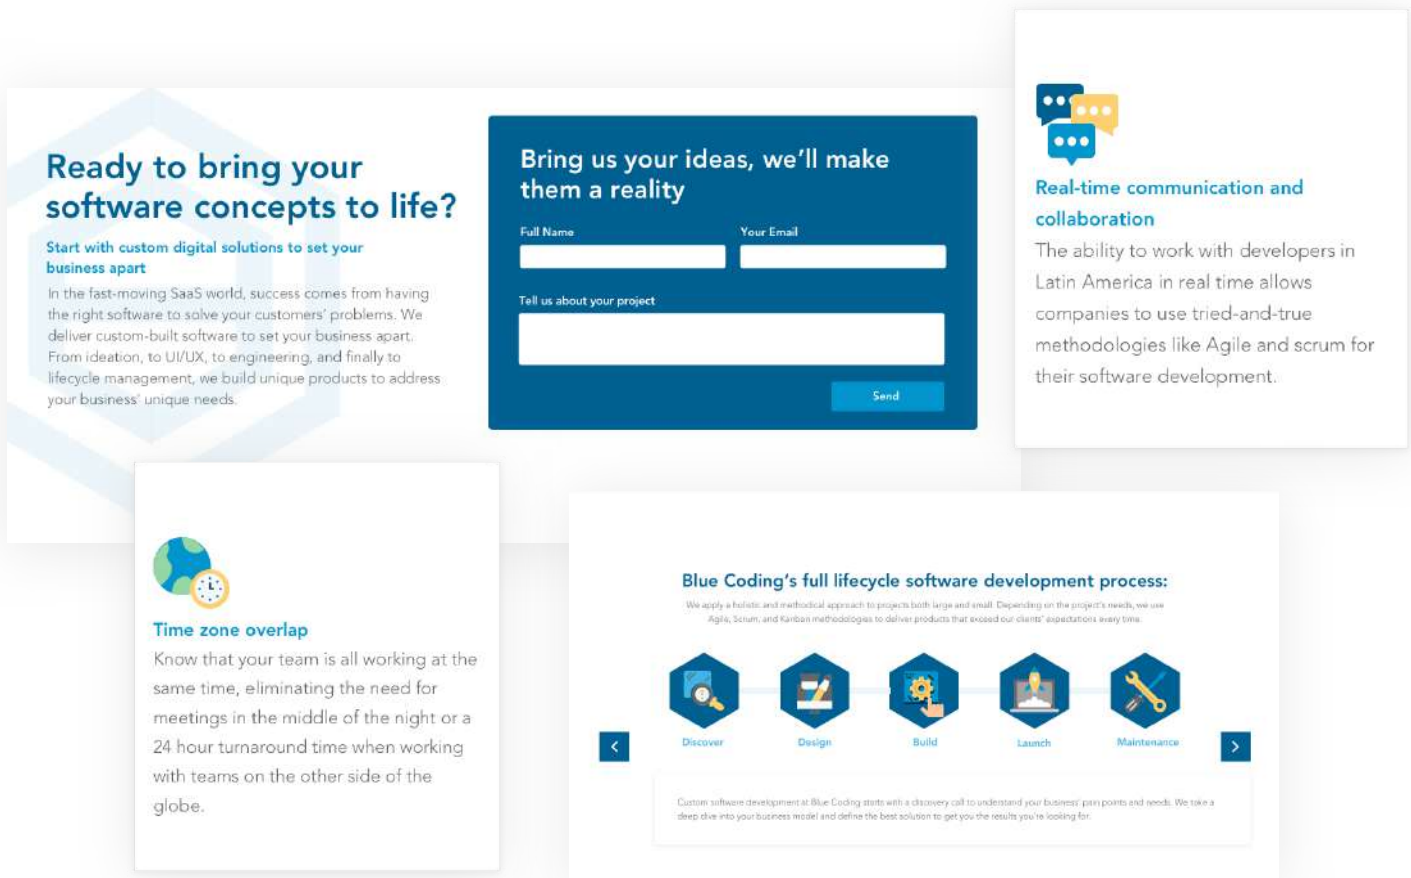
Ready to bring your software concepts to life?

Start with custom digital solutions to set your business apart

In the fast-moving SaaS world, success comes from having the right software to solve your customers' problems. We deliver custom-built software to set your business apart. From ideation, to UI/UX, to engineering, and finally to lifecycle management, we build unique products to address your business' unique needs.

Bring us your ideas, we'll make them a reality

Full Name

Your Email

Tell us about your project

Send

Real-time communication and collaboration

The ability to work with developers in Latin America in real time allows companies to use tried-and-true methodologies like Agile and scrum for their software development.

Time zone overlap

Know that your team is all working at the same time, eliminating the need for meetings in the middle of the night or a 24 hour turnaround time when working with teams on the other side of the globe.

Blue Coding's full lifecycle software development process:

We apply a holistic and methodical approach to projects both large and small. Depending on the project's needs, we use Agile, Scrum, and Kanban methodologies to deliver products that exceed our clients' expectations every time.

Discover

Design

Build

Launch

Maintenance

Custom software development at Blue Coding starts with a discovery call to understand your business' pain points and needs. We take a deep dive into your business model and define the best solution to get you the results you're looking for.